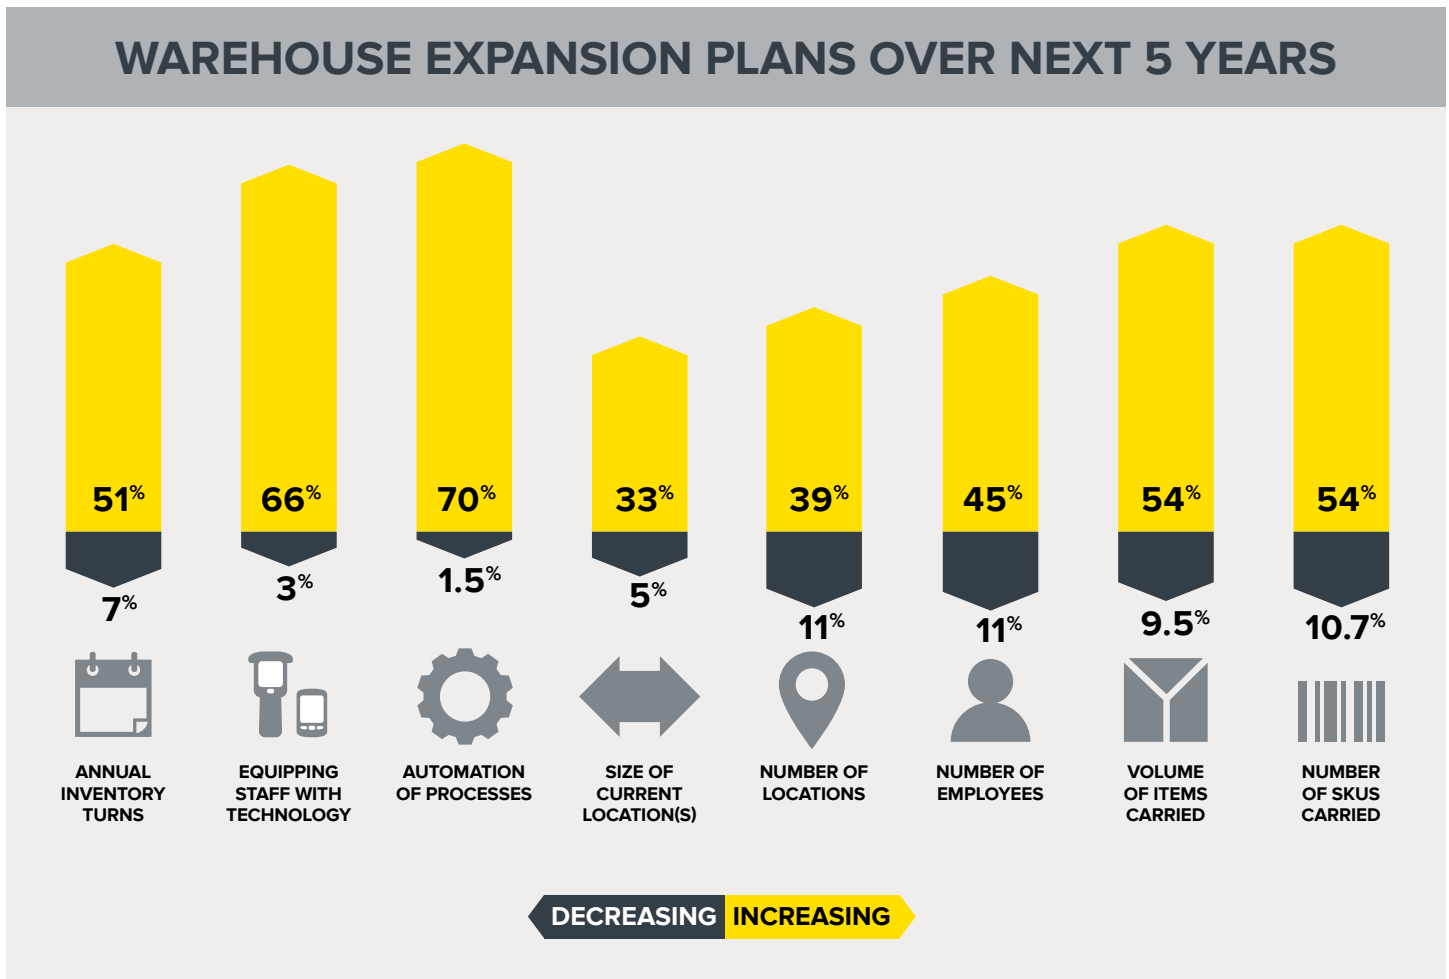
WAREHOUSE EXPANSION PLANS OVER NEXT 5 YEARS

51%
7%
ANNUAL INVENTORY TURNS

66%
3%
EQUIPPING STAFF WITH TECHNOLOGY

70%
1.5%
AUTOMATION OF PROCESSES

33%
5%
SIZE OF CURRENT LOCATION(S)

39%
11%
NUMBER OF LOCATIONS

45%
11%
NUMBER OF EMPLOYEES

54%
9.5%
VOLUME OF ITEMS CARRIED

54%
10.7%
NUMBER OF SKUS CARRIED

DECREASING INCREASING